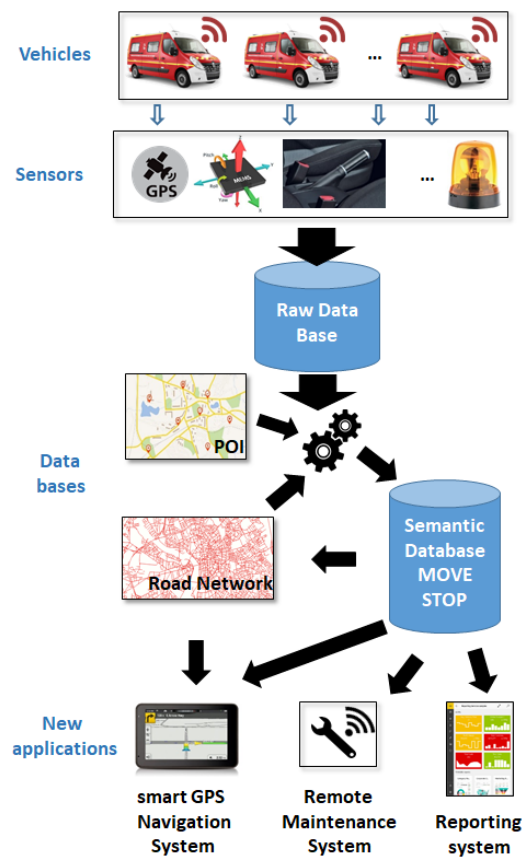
Vehicles

...

Sensors

GPS

MEMS

...

Raw Data Base

POI

Data bases

Semantic Database MOVE STOP

Road Network

New applications

smart GPS Navigation System

Remote Maintenance System

Reporting system